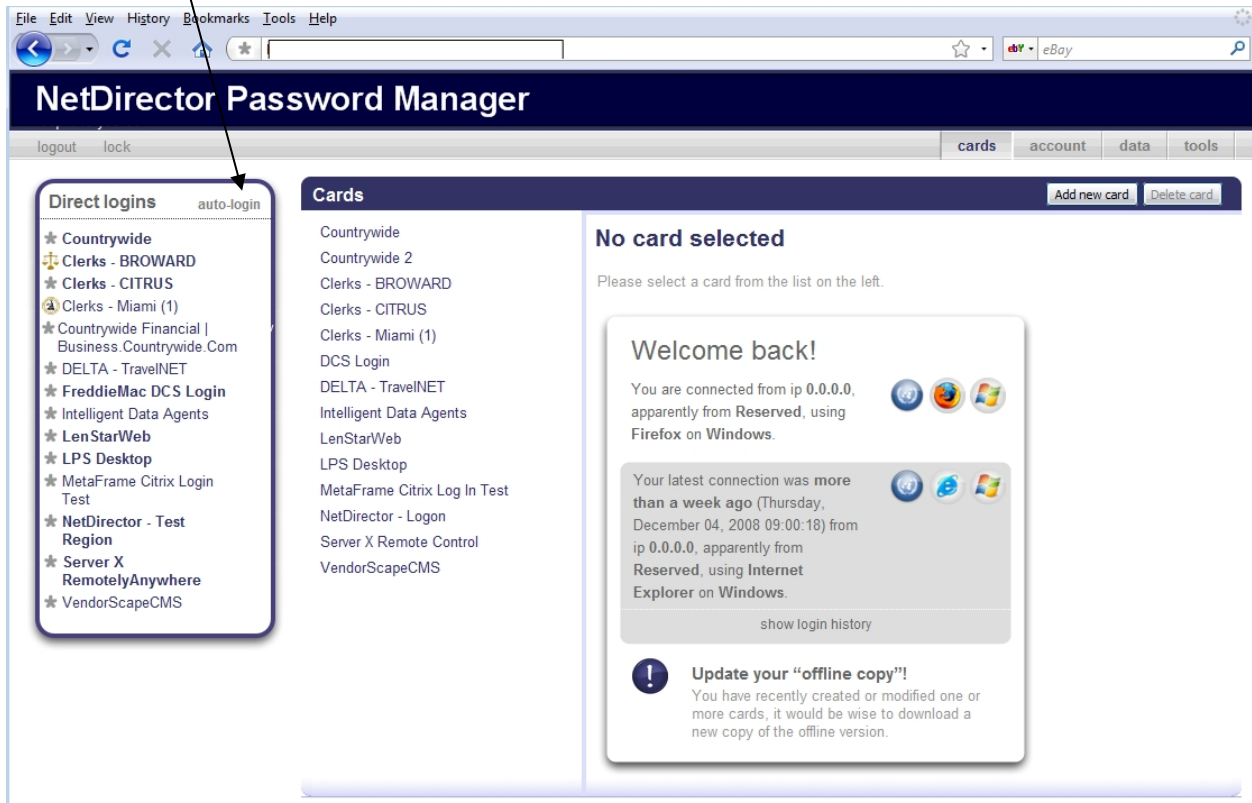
File Edit View History Bookmarks Tools Help

eBay

NetDirector Password Manager

logout lock

cards account data tools

Direct logins auto-login

Countrywide
Clerks - BROWARD
Clerks - CITRUS
Clerks - Miami (1)
Countrywide Financial | Business.Countrywide.Com
DELTA - TravelNET
FreddieMac DCS Login
Intelligent Data Agents
LenStarWeb
LPS Desktop
MetaFrame Citrix Login Test
NetDirector - Test Region
Server X RemotelyAnywhere
VendorScapeCMS

Cards

Add new card Delete card

Countrywide
Countrywide 2
Clerks - BROWARD
Clerks - CITRUS
Clerks - Miami (1)
DCS Login
DELTA - TravelNET
Intelligent Data Agents
LenStarWeb
LPS Desktop
MetaFrame Citrix Log In Test
NetDirector - Logon
Server X Remote Control
VendorScapeCMS

No card selected

Please select a card from the list on the left.

Welcome back!

You are connected from ip 0.0.0.0, apparently from Reserved, using Firefox on Windows.

Your latest connection was more than a week ago (Thursday, December 04, 2008 09:00:18) from ip 0.0.0.0, apparently from Reserved, using Internet Explorer on Windows.

show login history

Update your "offline copy"!
You have recently created or modified one or more cards, it would be wise to download a new copy of the offline version.